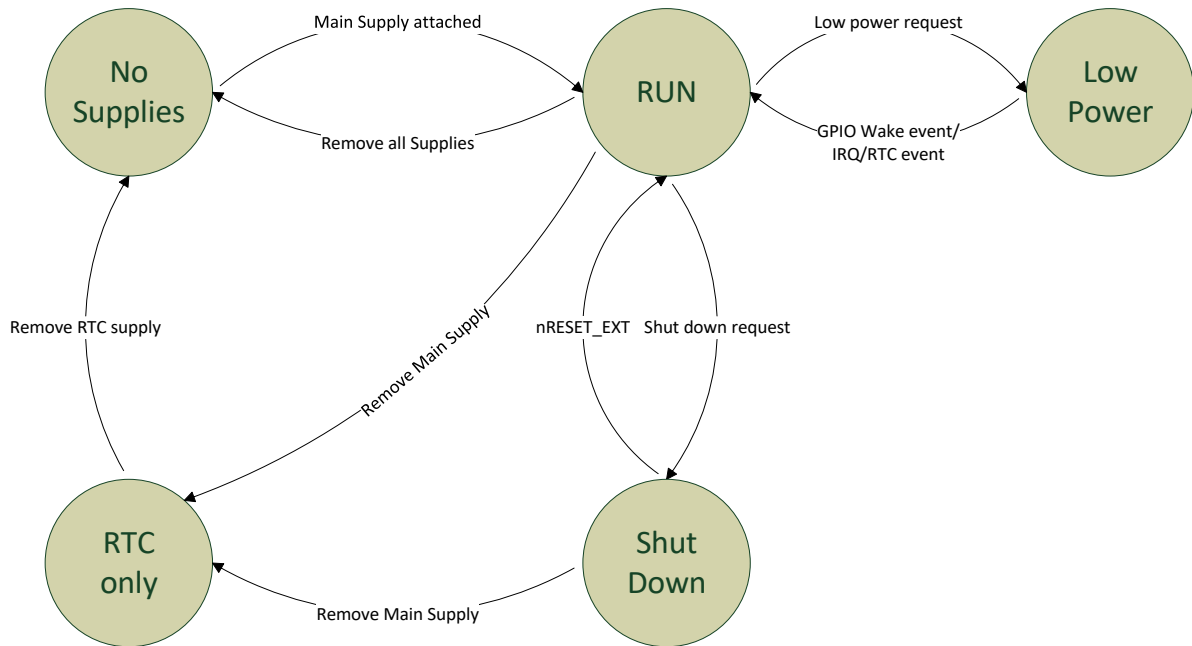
Main Supply attached

Low power request

No Supplies

RUN

Low Power

Remove all Supplies

GPIO Wake event/ IRQ/RTC event

Remove RTC supply

Remove Main Supply

nRESET_EXT

Shut down request

RTC only

Shut Down

Remove Main Supply